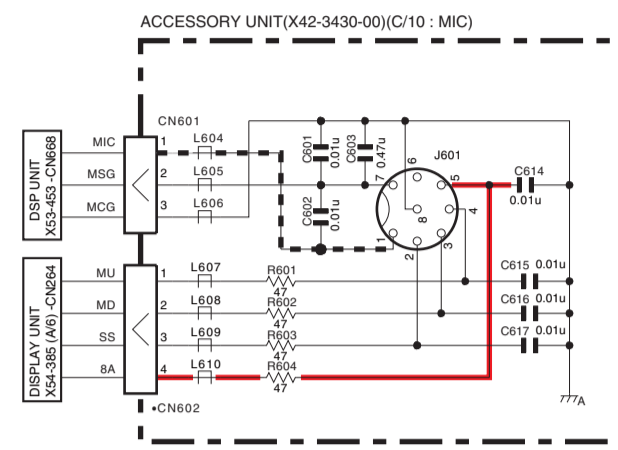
ACCESSORY UNIT(X42-3430-00)(C/10 : MIC)

CN601

DSP UNIT X53-453 -CN668

MIC
MSG
MCG

1
2
3

L604
L605
L606

C601 0.01u
C603 0.47u
C602 0.01u

J601

6
7
8
1
2
3
4
5

C614 0.01u

DISPLAY UNIT X54-385 (A/6) -CN264

MU
MD
SS
8A

1
2
3
4

L607
L608
L609
L610

R601 47
R602 47
R603 47
R604 47

C615 0.01u
C616 0.01u
C617 0.01u

•CN602

A